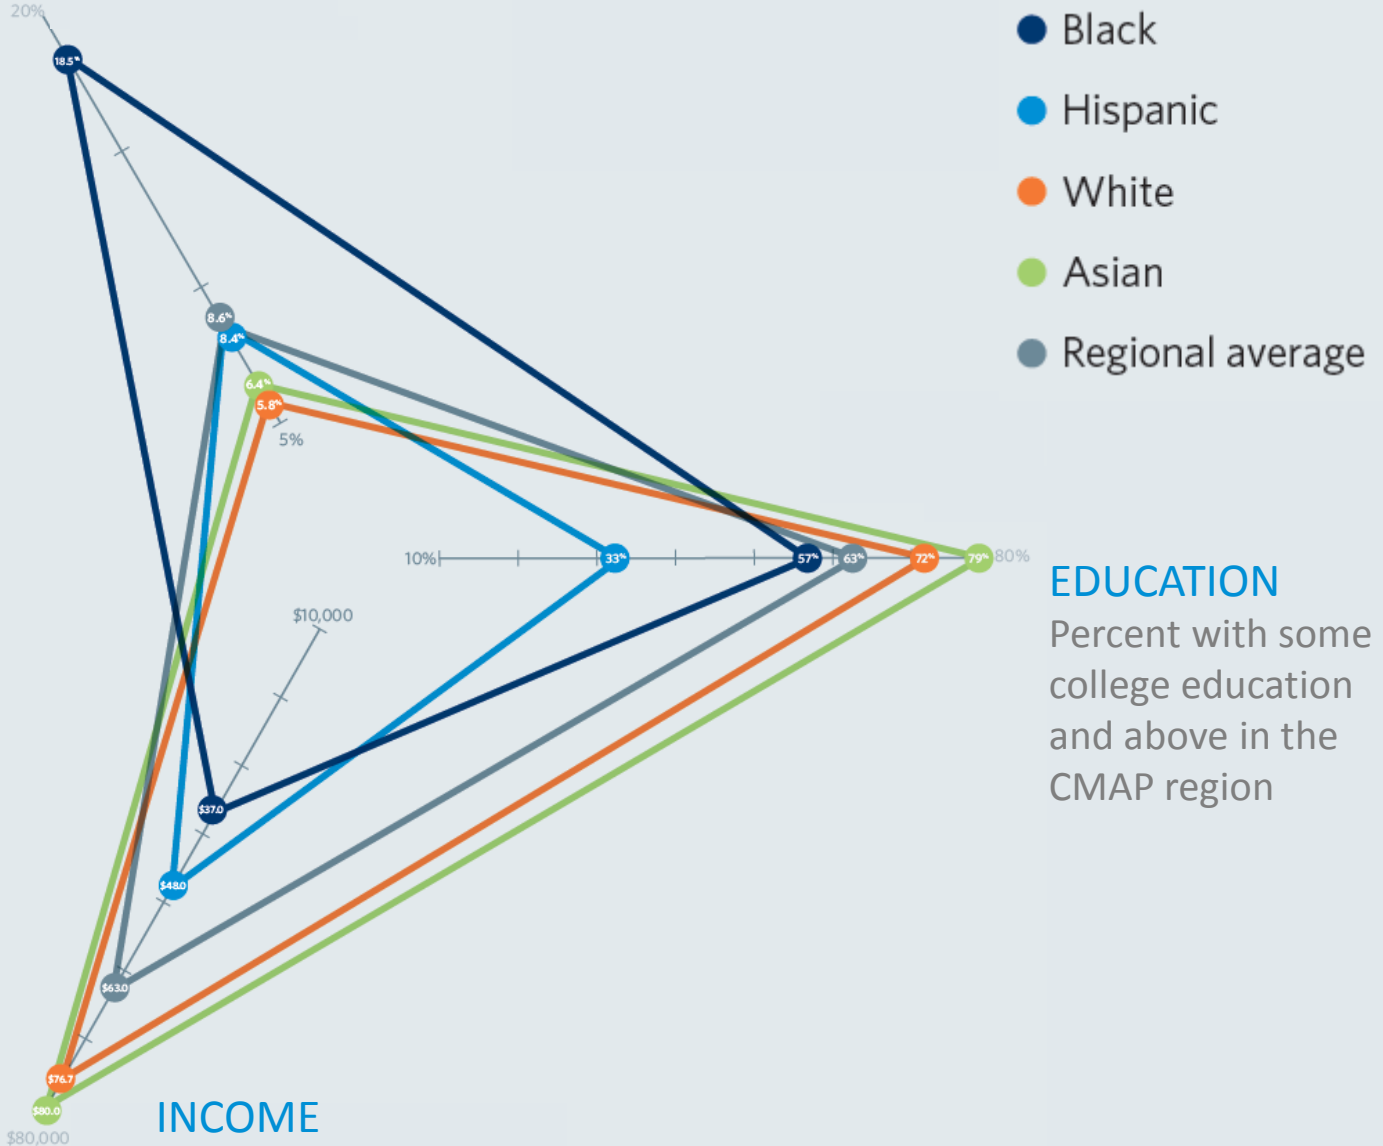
Black
Hispanic
White
Asian
Regional average

20%
18.5%
8.6%
8.4%
6.4%
5.8%
5%
10%
33%
57%
63%
72%
79%
80%

EDUCATION
Percent with some college education and above in the CMAP region

$10,000
$37.0
$48.0
$63.0
$76.7
$80.0
$80,000

INCOME